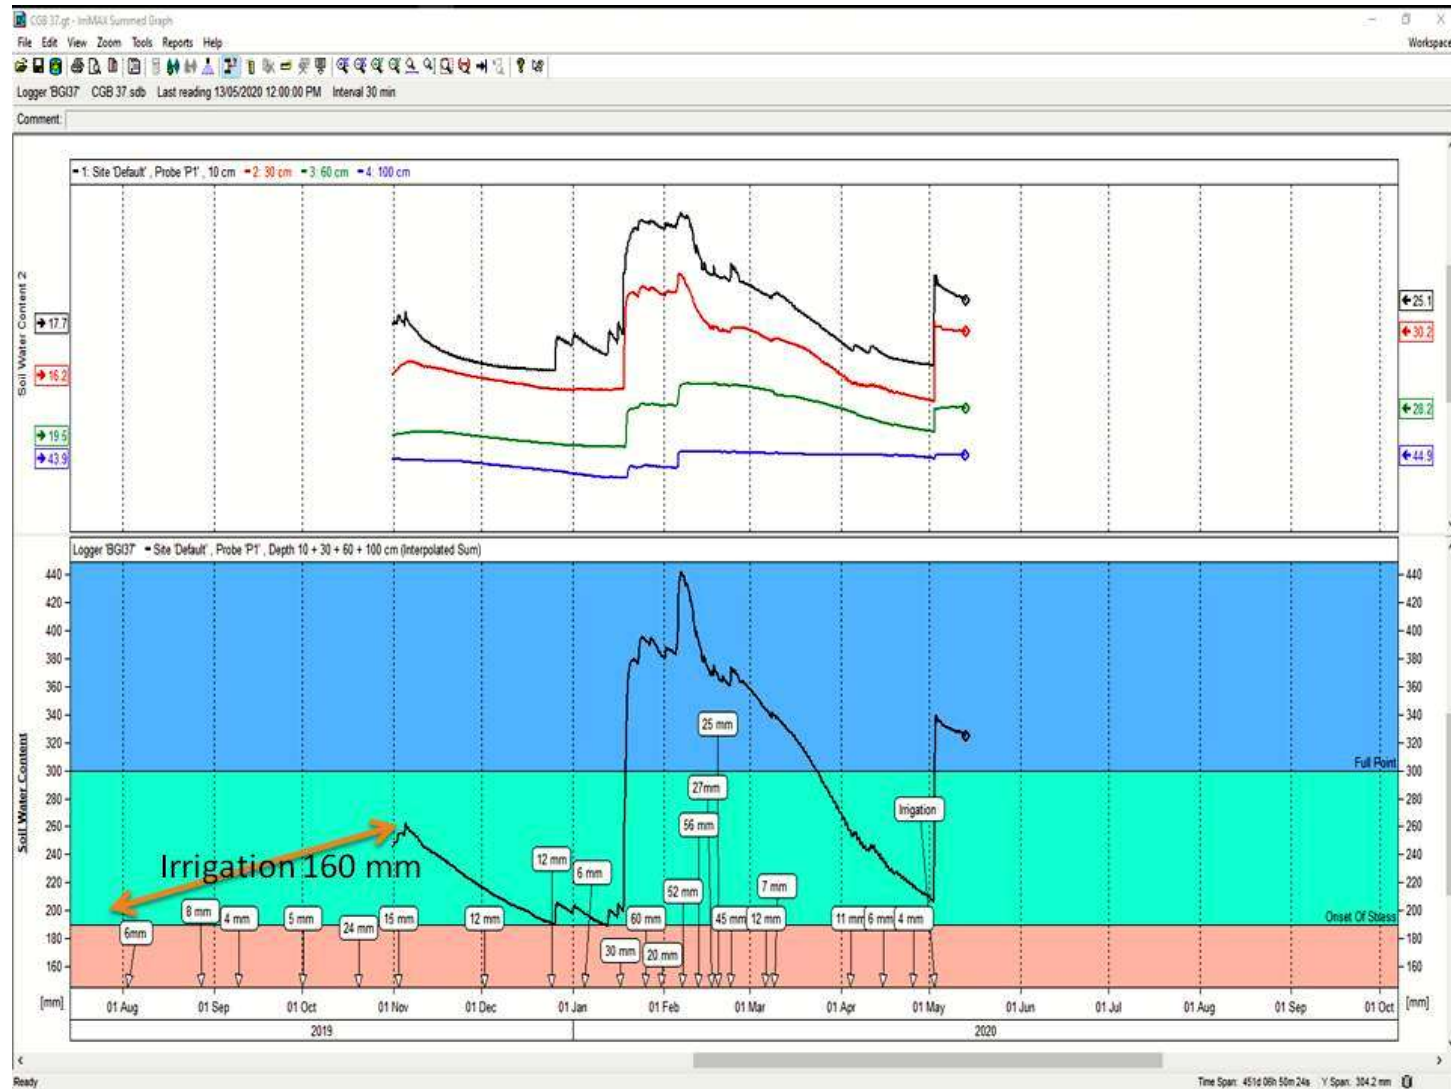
CGB 37.gt - IrriMAX Summed Graph

File Edit View Zoom Tools Reports Help

Workspace

Logger 'BG37' CGB 37.sdb Last reading 13/05/2020 12:00:00 PM Interval 30 min

Comment:

- 1: Site 'Default', Probe 'P1', 10 cm - 2: 30 cm - 3: 60 cm - 4: 100 cm

Soil Water Content 2

17.7
16.2
19.5
43.9

25.1
30.2
28.2
44.9

Logger 'BG37' - Site 'Default', Probe 'P1', Depth 10 + 30 + 60 + 100 cm (Interpolated Sum)

Soil Water Content

440
420
400
380
360
340
320
300
280
260
240
220
200
180
160
[mm]

Full Point
Onset Of Stress

Irrigation 160 mm

6mm
8 mm
4 mm
5 mm
24 mm
15 mm
12 mm
12 mm
6 mm
30 mm
60 mm
20 mm
52 mm
56 mm
27mm
25 mm
45 mm
12 mm
7 mm
11 mm
6 mm
4 mm
Irrigation

01 Aug 01 Sep 01 Oct 01 Nov 01 Dec 01 Jan 01 Feb 01 Mar 01 Apr 01 May 01 Jun 01 Jul 01 Aug 01 Sep 01 Oct

2019
2020

Ready

Time Span: 451d 06h 50m 24s Y Span: 304.2 mm